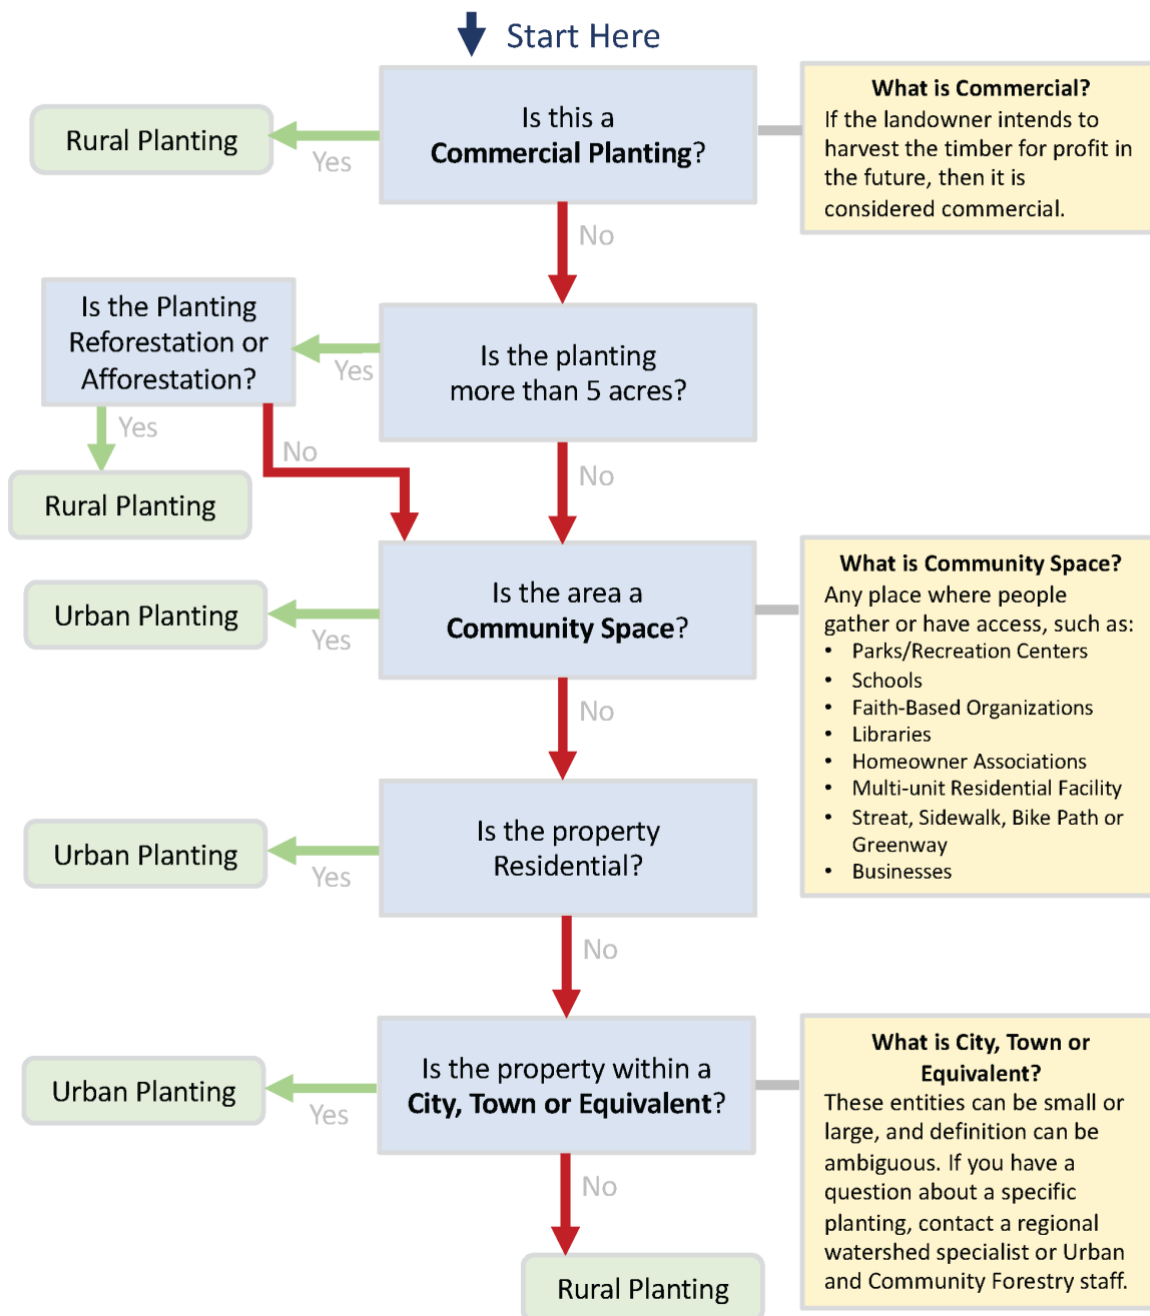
Start Here

Is this a **Commercial Planting**?

Yes

Rural Planting

What is Commercial?
If the landowner intends to harvest the timber for profit in the future, then it is considered commercial.

No

Is the planting more than 5 acres?

Yes

Is the Planting Reforestation or Afforestation?

Yes

Rural Planting

No

No

Is the area a **Community Space**?

Yes

Urban Planting

What is Community Space?
Any place where people gather or have access, such as:
- Parks/Recreation Centers
- Schools
- Faith-Based Organizations
- Libraries
- Homeowner Associations
- Multi-unit Residential Facility
- Streat, Sidewalk, Bike Path or Greenway
- Businesses

No

Is the property Residential?

Yes

Urban Planting

No

Is the property within a **City, Town or Equivalent**?

Yes

Urban Planting

What is City, Town or Equivalent?
These entities can be small or large, and definition can be ambiguous. If you have a question about a specific planting, contact a regional watershed specialist or Urban and Community Forestry staff.

No

Rural Planting